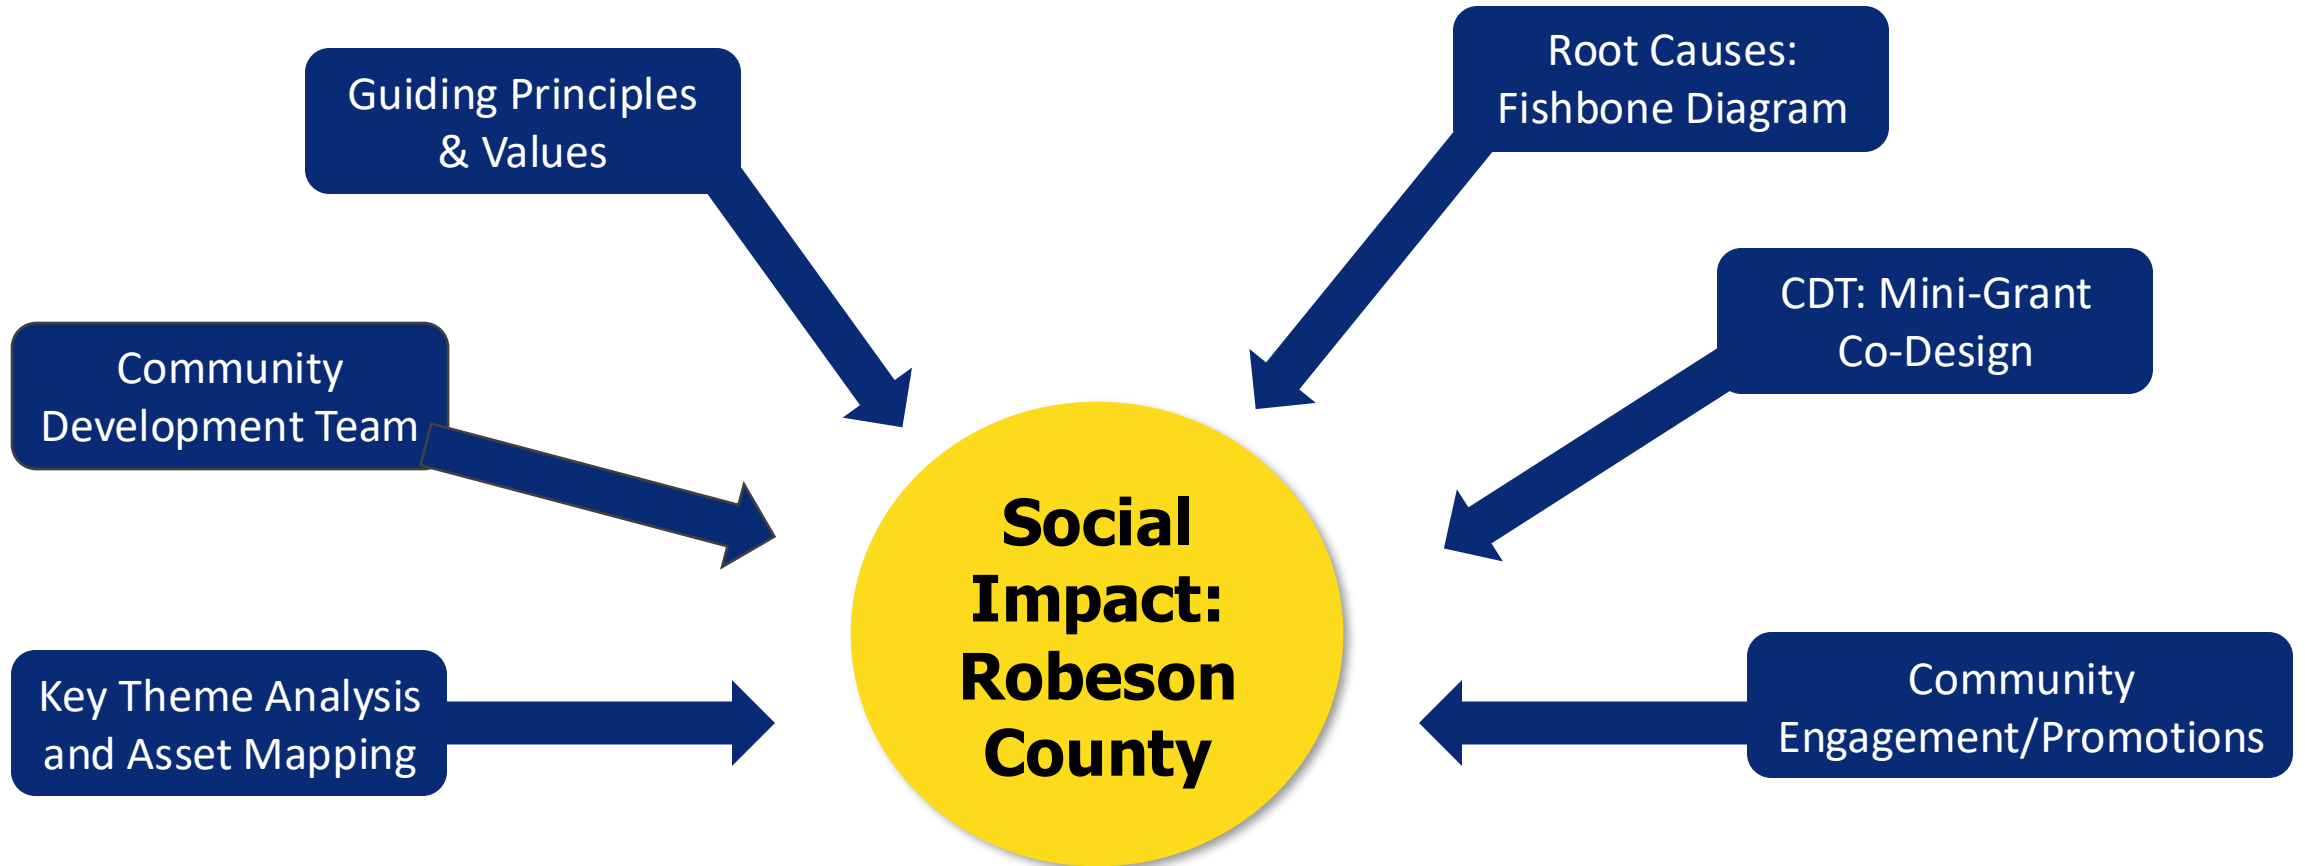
Guiding Principles & Values

Root Causes: Fishbone Diagram

Community Development Team

CDT: Mini-Grant Co-Design

Social Impact: Robeson County

Key Theme Analysis and Asset Mapping

Community Engagement/Promotions